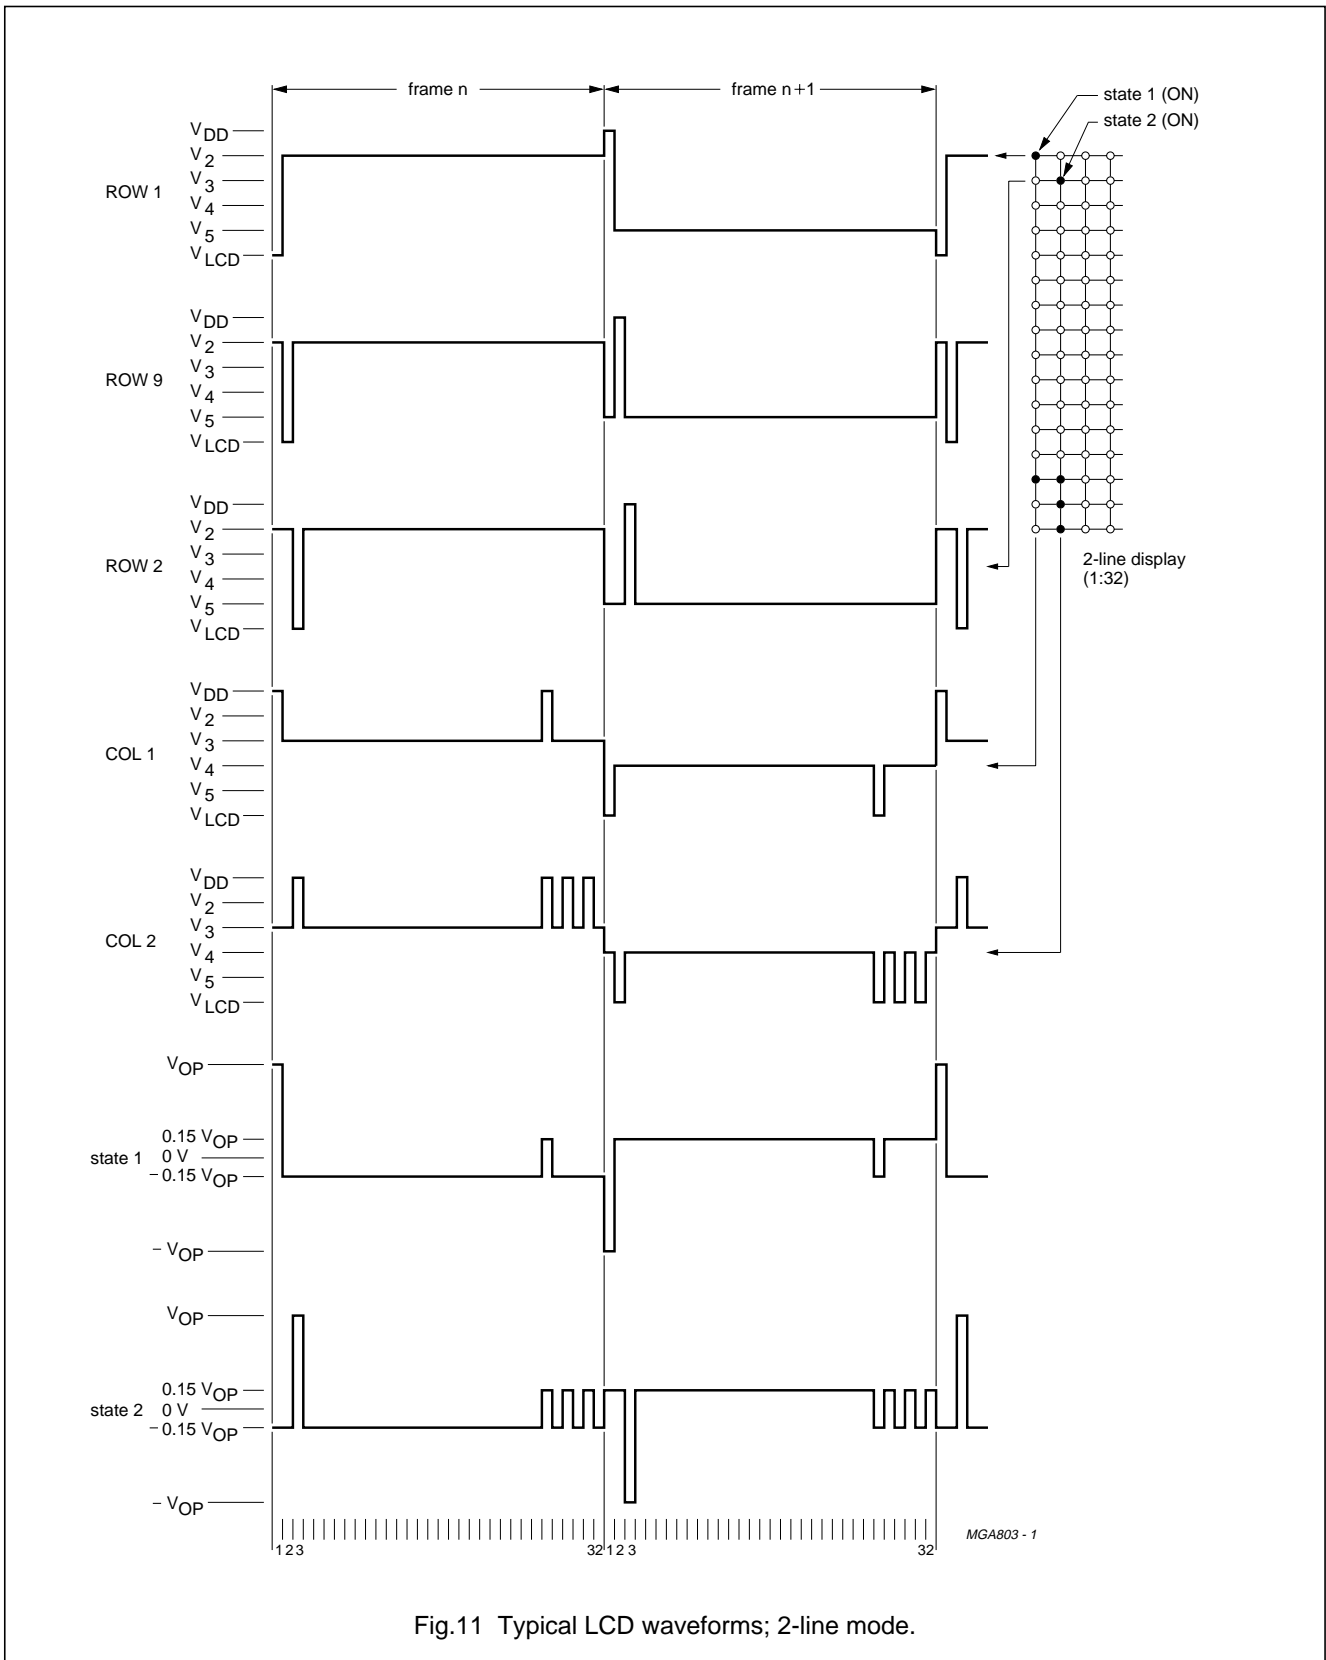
frame n

frame n + 1

state 1 (ON)

state 2 (ON)

ROW 1

$V_{DD}$
$V_2$
$V_3$
$V_4$
$V_5$
$V_{LCD}$

ROW 9

$V_{DD}$
$V_2$
$V_3$
$V_4$
$V_5$
$V_{LCD}$

ROW 2

$V_{DD}$
$V_2$
$V_3$
$V_4$
$V_5$
$V_{LCD}$

2-line display (1:32)

COL 1

$V_{DD}$
$V_2$
$V_3$
$V_4$
$V_5$
$V_{LCD}$

COL 2

$V_{DD}$
$V_2$
$V_3$
$V_4$
$V_5$
$V_{LCD}$

state 1

$V_{OP}$
$0.15\ V_{OP}$
0 V
$-0.15\ V_{OP}$
$-V_{OP}$

state 2

$V_{OP}$
$0.15\ V_{OP}$
0 V
$-0.15\ V_{OP}$
$-V_{OP}$

1 2 3

32 1 2 3

32

MGA803 - 1

Fig.11 Typical LCD waveforms; 2-line mode.